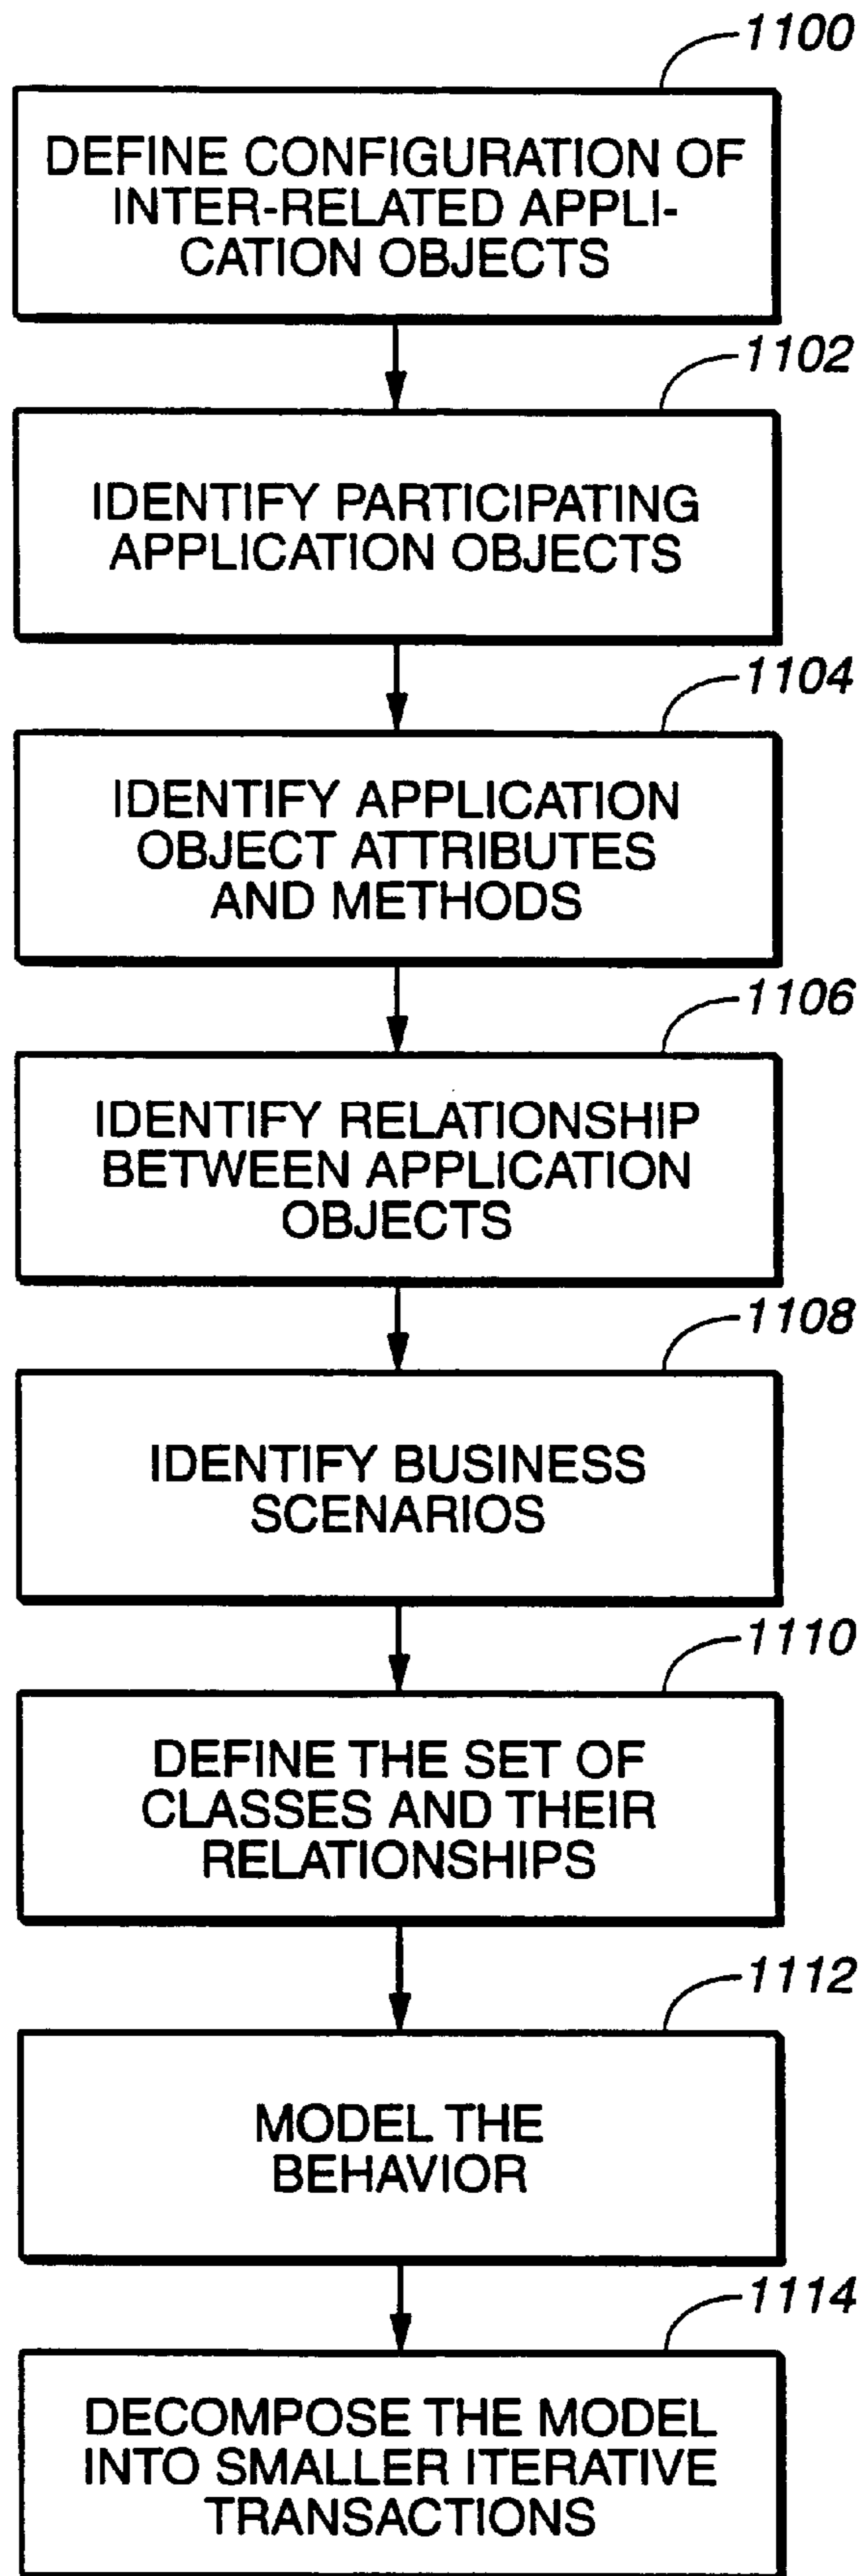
1100

DEFINE CONFIGURATION OF INTER-RELATED APPLICATION OBJECTS

1102

IDENTIFY PARTICIPATING APPLICATION OBJECTS

1104

IDENTIFY APPLICATION OBJECT ATTRIBUTES AND METHODS

1106

IDENTIFY RELATIONSHIP BETWEEN APPLICATION OBJECTS

1108

IDENTIFY BUSINESS SCENARIOS

1110

DEFINE THE SET OF CLASSES AND THEIR RELATIONSHIPS

1112

MODEL THE BEHAVIOR

1114

DECOMPOSE THE MODEL INTO SMALLER ITERATIVE TRANSACTIONS